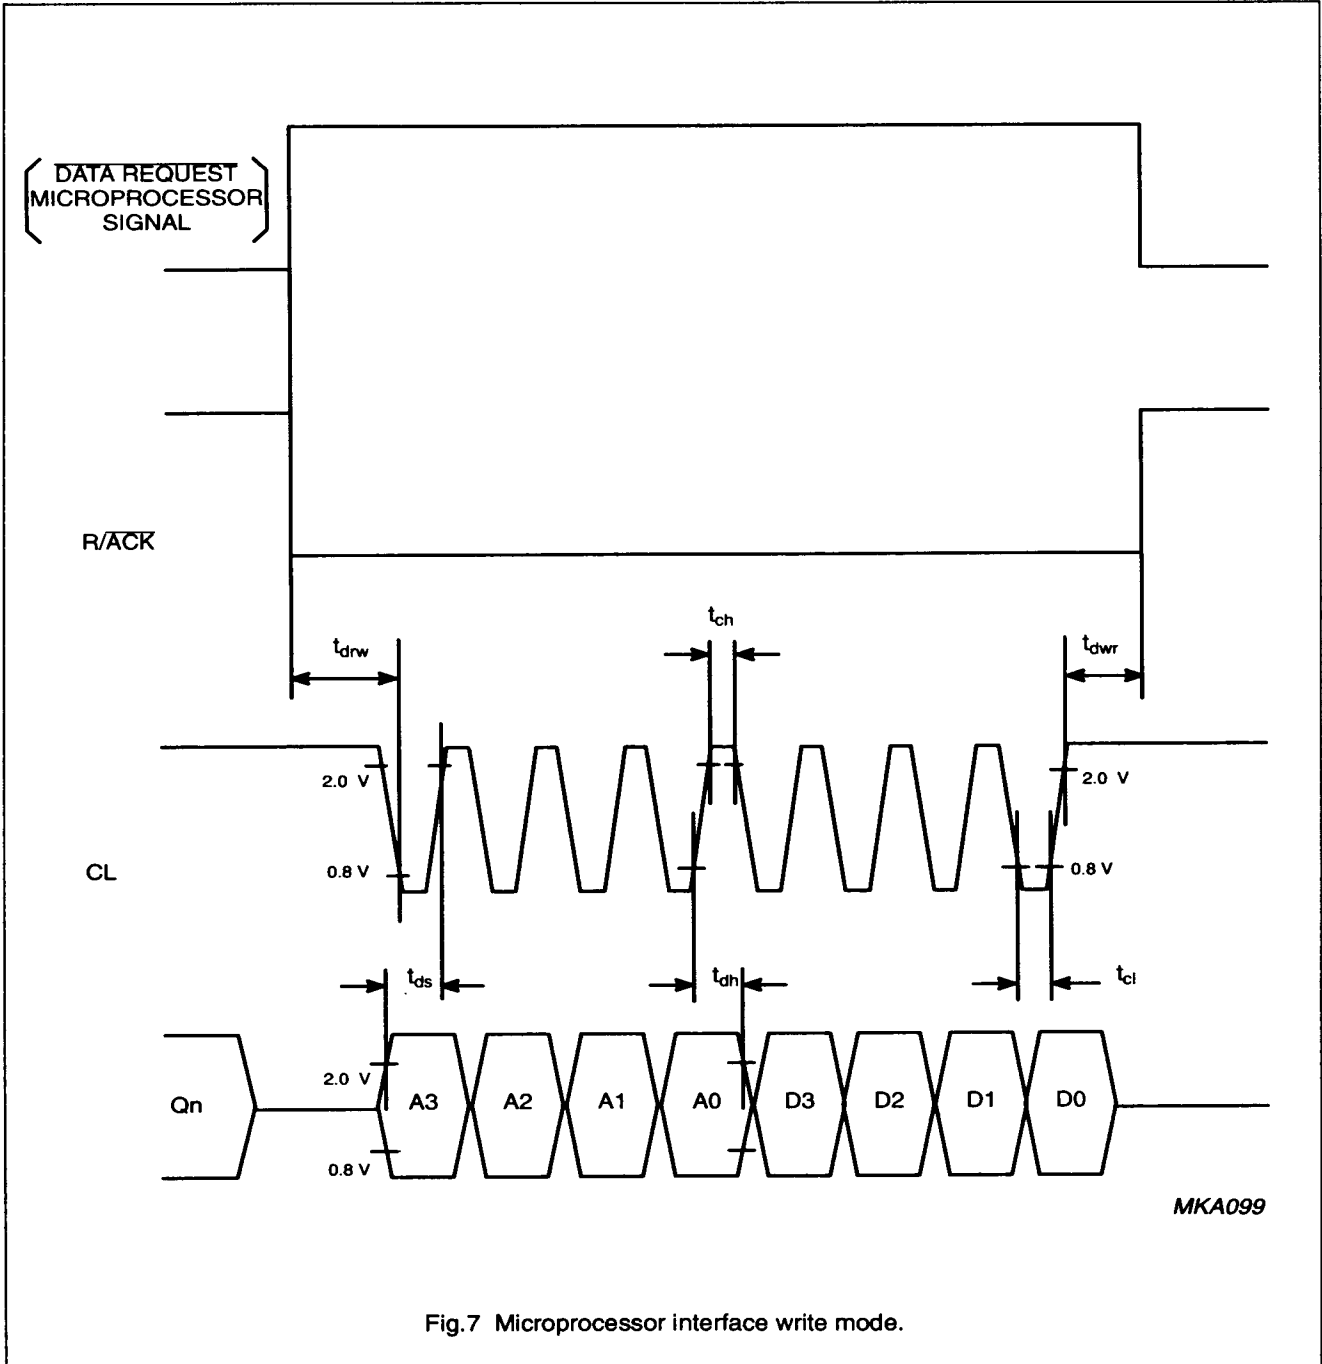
( $\overline{\text{DATA REQUEST}}$ MICROPROCESSOR SIGNAL )

R/$\overline{\text{ACK}}$

$t_{ch}$

$t_{drw}$

$t_{dwr}$

2.0 V

2.0 V

CL

0.8 V

0.8 V

$t_{ds}$

$t_{dh}$

$t_{cl}$

2.0 V

Qn

A3

A2

A1

A0

D3

D2

D1

D0

0.8 V

MKA099

Fig.7 Microprocessor interface write mode.